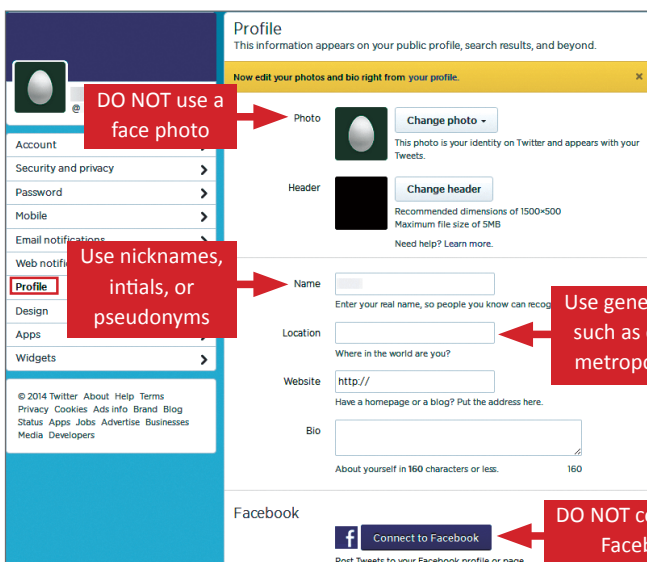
@

Account
Security and privacy
Password
Mobile
Email notifications
Web notifi
Profile
Design
Apps
Widgets

© 2014 Twitter About Help Terms Privacy Cookies Ads info Brand Blog Status Apps Jobs Advertise Businesses Media Developers

DO NOT use a face photo

Use nicknames, intials, or pseudonyms

Profile
This information appears on your public profile, search results, and beyond.

Now edit your photos and bio right from your profile.

×

Photo
Change photo ▾
This photo is your identity on Twitter and appears with your Tweets.

Header
Change header
Recommended dimensions of 1500×500
Maximum file size of 5MB
Need help? Learn more.

Name
Enter your real name, so people you know can recog

Location
Where in the world are you?

Website
http://
Have a homepage or a blog? Put the address here.

Bio
About yourself in 160 characters or less.
160

Use gene such as metrop

Facebook
f Connect to Facebook
Post Tweets to your Facebook profile or page

DO NOT co Faceb